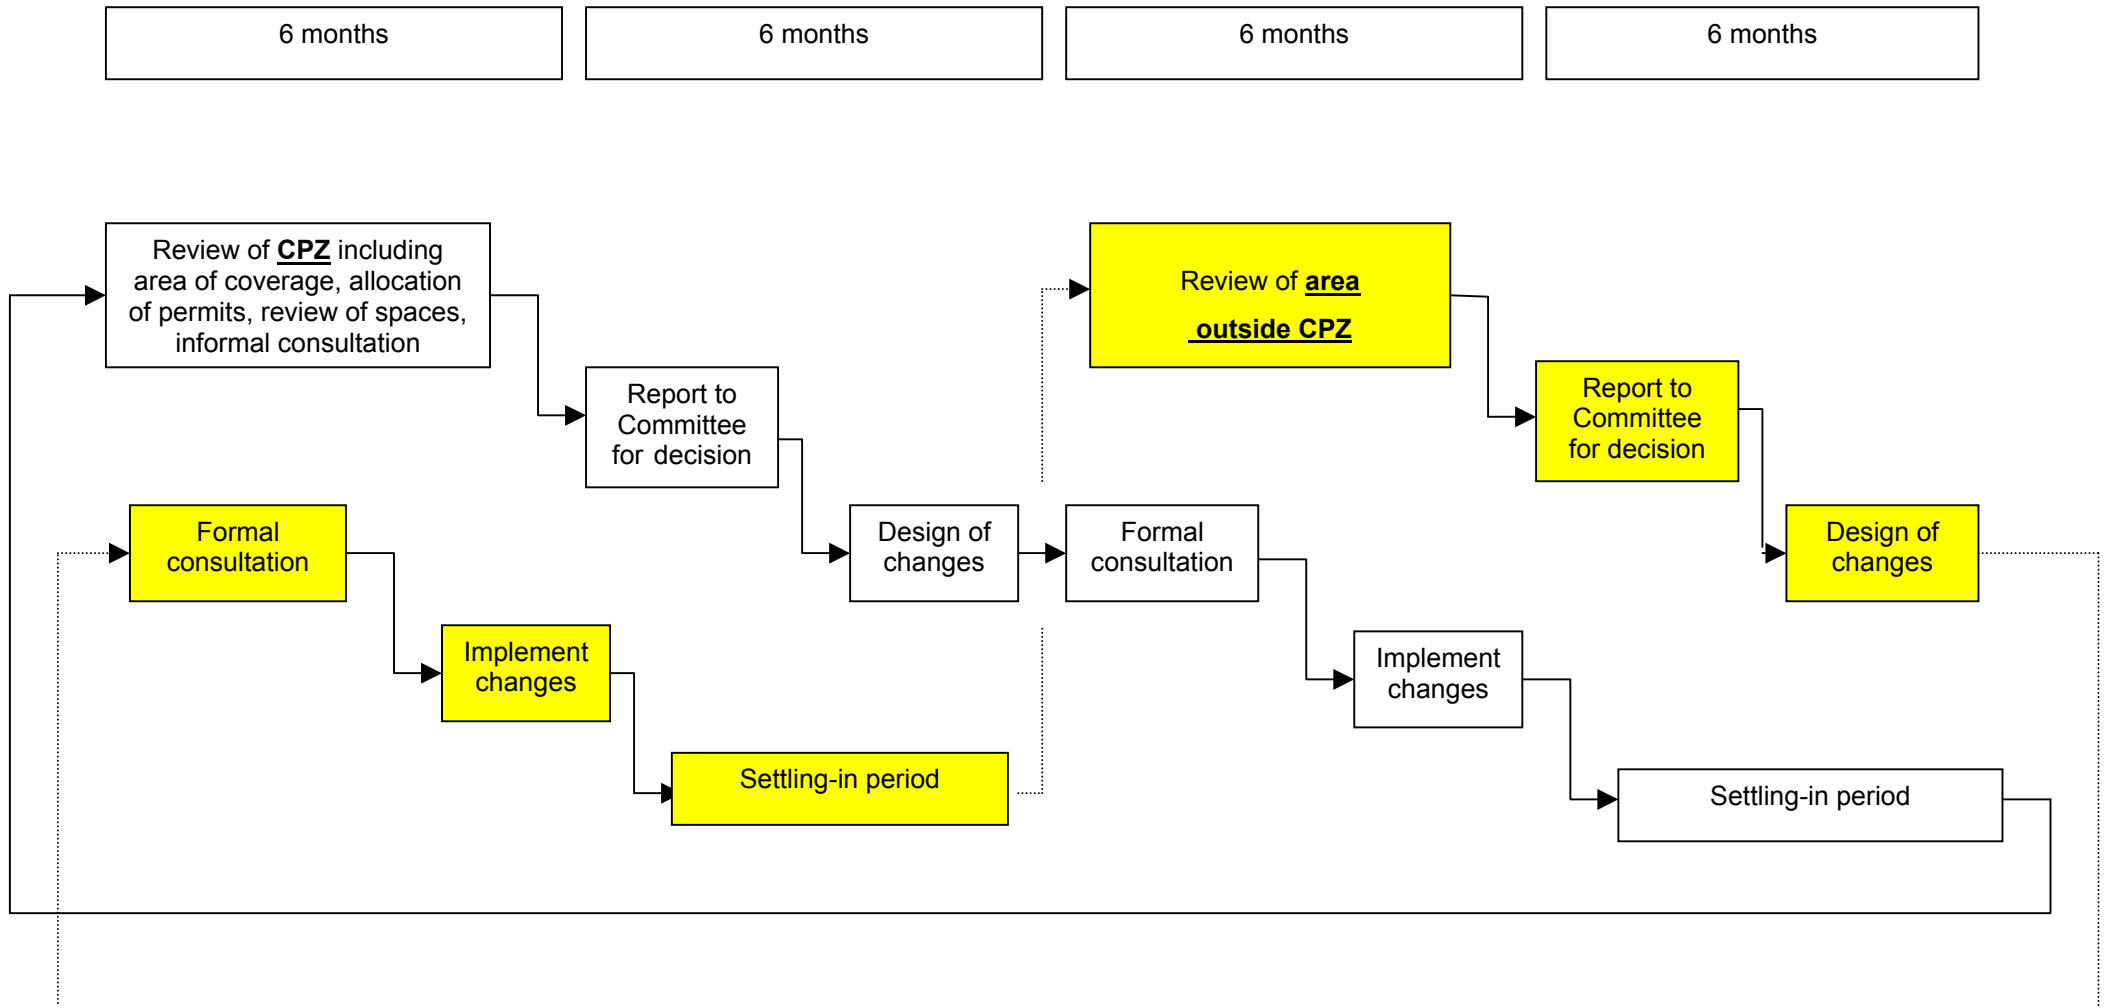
6 months

6 months

6 months

6 months

Review of **CPZ** including area of coverage, allocation of permits, review of spaces, informal consultation

Report to Committee for decision

Design of changes

Formal consultation

Implement changes

Settling-in period

Review of **area outside CPZ**

Report to Committee for decision

Design of changes

Formal consultation

Implement changes

Settling-in period